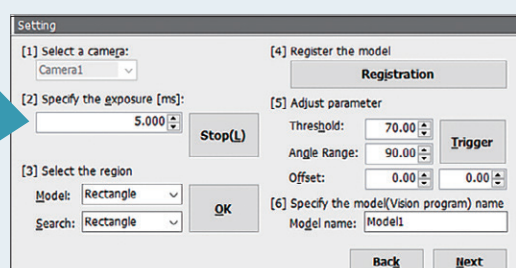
Setting

[1] Select a camera:
Camera1

[2] Specify the exposure [ms]:
5.000
Stop(L)

[3] Select the region
Model: Rectangle
Search: Rectangle
OK

[4] Register the model
Registration

[5] Adjust parameter
Threshold: 70.00
Angle Range: 90.00
Trigger
Offset: 0.00 0.00

[6] Specify the model(Vision program) name
Model name: Model1

Back Next